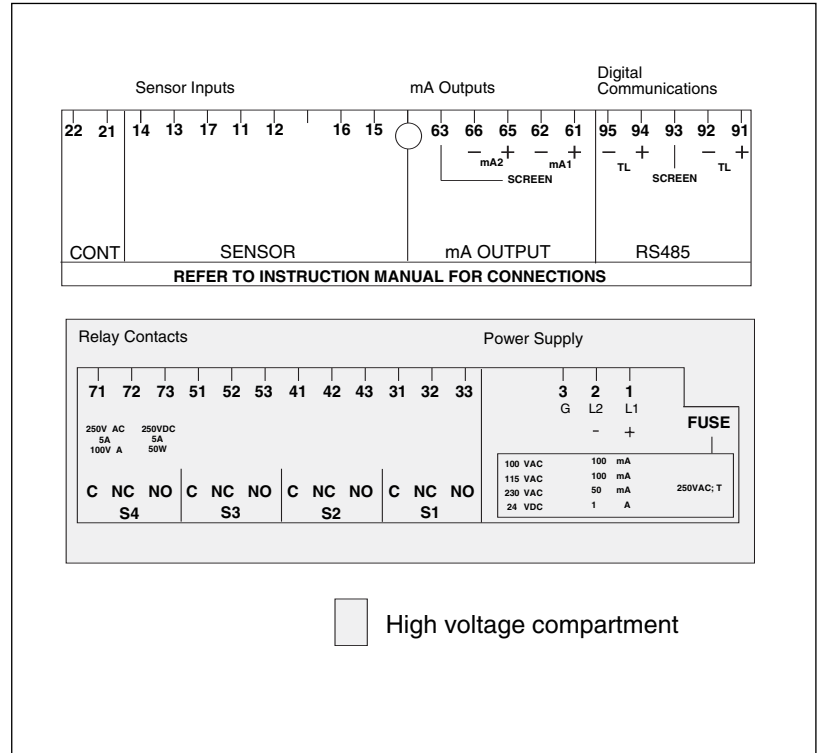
Sensor Inputs

mA Outputs

Digital Communications

| 22 | 21 | 14 | 13 | 17 | 11 | 12 | 16 | 15 | 63 | 66 | 65 | 62 | 61 | 95 | 94 | 93 | 92 | 91 |
|---|---|---|---|---|---|---|---|---|---|---|---|---|---|---|---|---|---|---|

– mA2 + – mA1 +

SCREEN

– TL + SCREEN – TL +

CONT

SENSOR

mA OUTPUT

RS485

REFER TO INSTRUCTION MANUAL FOR CONNECTIONS

Relay Contacts

Power Supply

| 71 | 72 | 73 | 51 | 52 | 53 | 41 | 42 | 43 | 31 | 32 | 33 |
|---|---|---|---|---|---|---|---|---|---|---|---|

250V AC 5A 100V A

250VDC 5A 50W

C NC NO C NC NO C NC NO C NC NO

S4 S3 S2 S1

3 G

2 L2 –

1 L1 +

FUSE

| 100 VAC | 100 mA |
|---|---|
| 115 VAC | 100 mA |
| 230 VAC | 50 mA |
| 24 VDC | 1 A |

250VAC; T

High voltage compartment